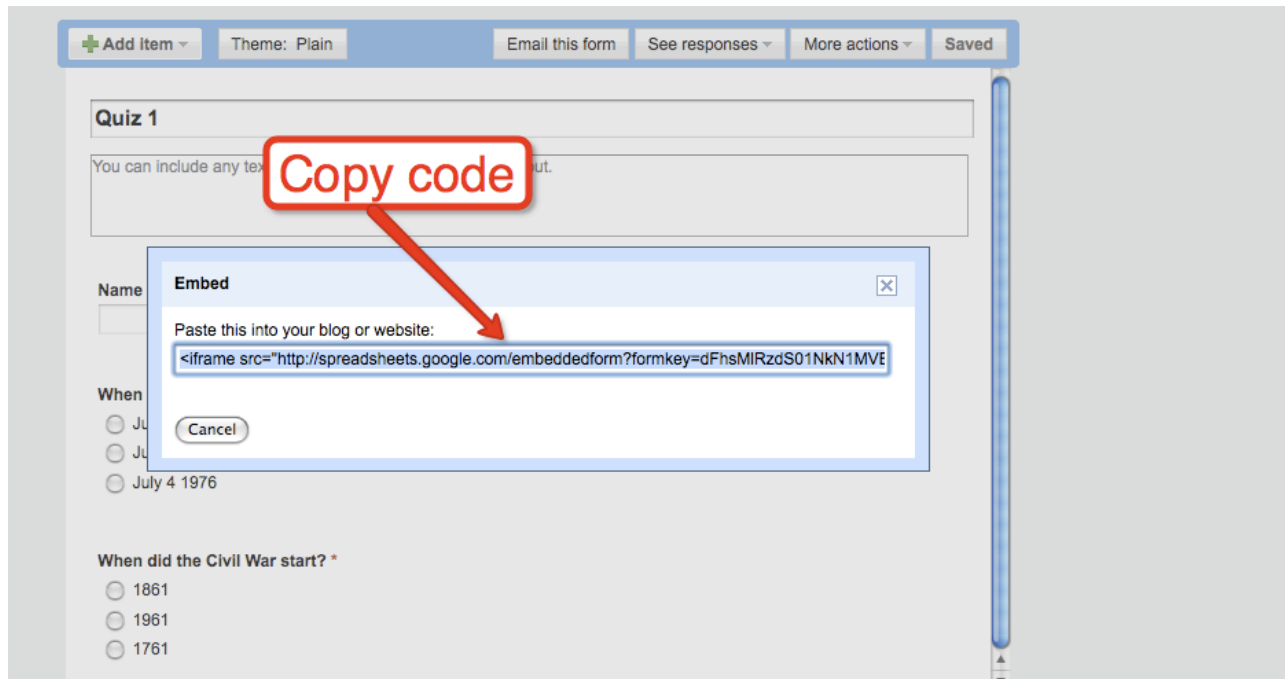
Add item ▾ Theme: Plain Email this form See responses ▾ More actions ▾ Saved

Quiz 1

You can include any tex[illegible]ut.

Copy code

Name

When

Ju

Ju

July 4 1976

Embed

Paste this into your blog or website:

<iframe src="http://spreadsheets.google.com/embeddedform?formkey=dFhsMlRzdS01NkN1MVE

Cancel

When did the Civil War start? *

1861

1961

1761